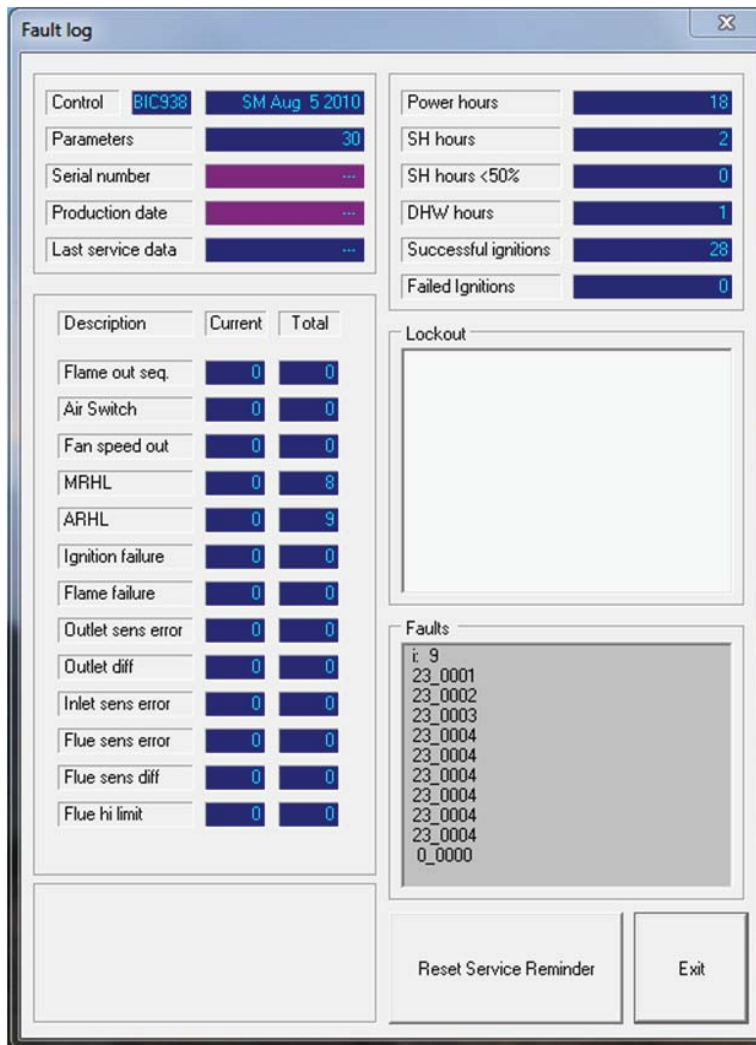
Fault log

Control BIC938 SM Aug 5 2010
Parameters 30
Serial number ---
Production date ---
Last service data ---

Power hours 18
SH hours 2
SH hours <50% 0
DHW hours 1
Successful ignitions 28
Failed Ignitions 0

| Description | Current | Total |
|---|---|---|
| Flame out seq. | 0 | 0 |
| Air Switch | 0 | 0 |
| Fan speed out | 0 | 0 |
| MRHL | 0 | 8 |
| ARHL | 0 | 9 |
| Ignition failure | 0 | 0 |
| Flame failure | 0 | 0 |
| Outlet sens error | 0 | 0 |
| Outlet diff | 0 | 0 |
| Inlet sens error | 0 | 0 |
| Flue sens error | 0 | 0 |
| Flue sens diff | 0 | 0 |
| Flue hi limit | 0 | 0 |

Lockout

Faults
i: 9
23_0001
23_0002
23_0003
23_0004
23_0004
23_0004
23_0004
23_0004
23_0004
0_0000

Reset Service Reminder

Exit